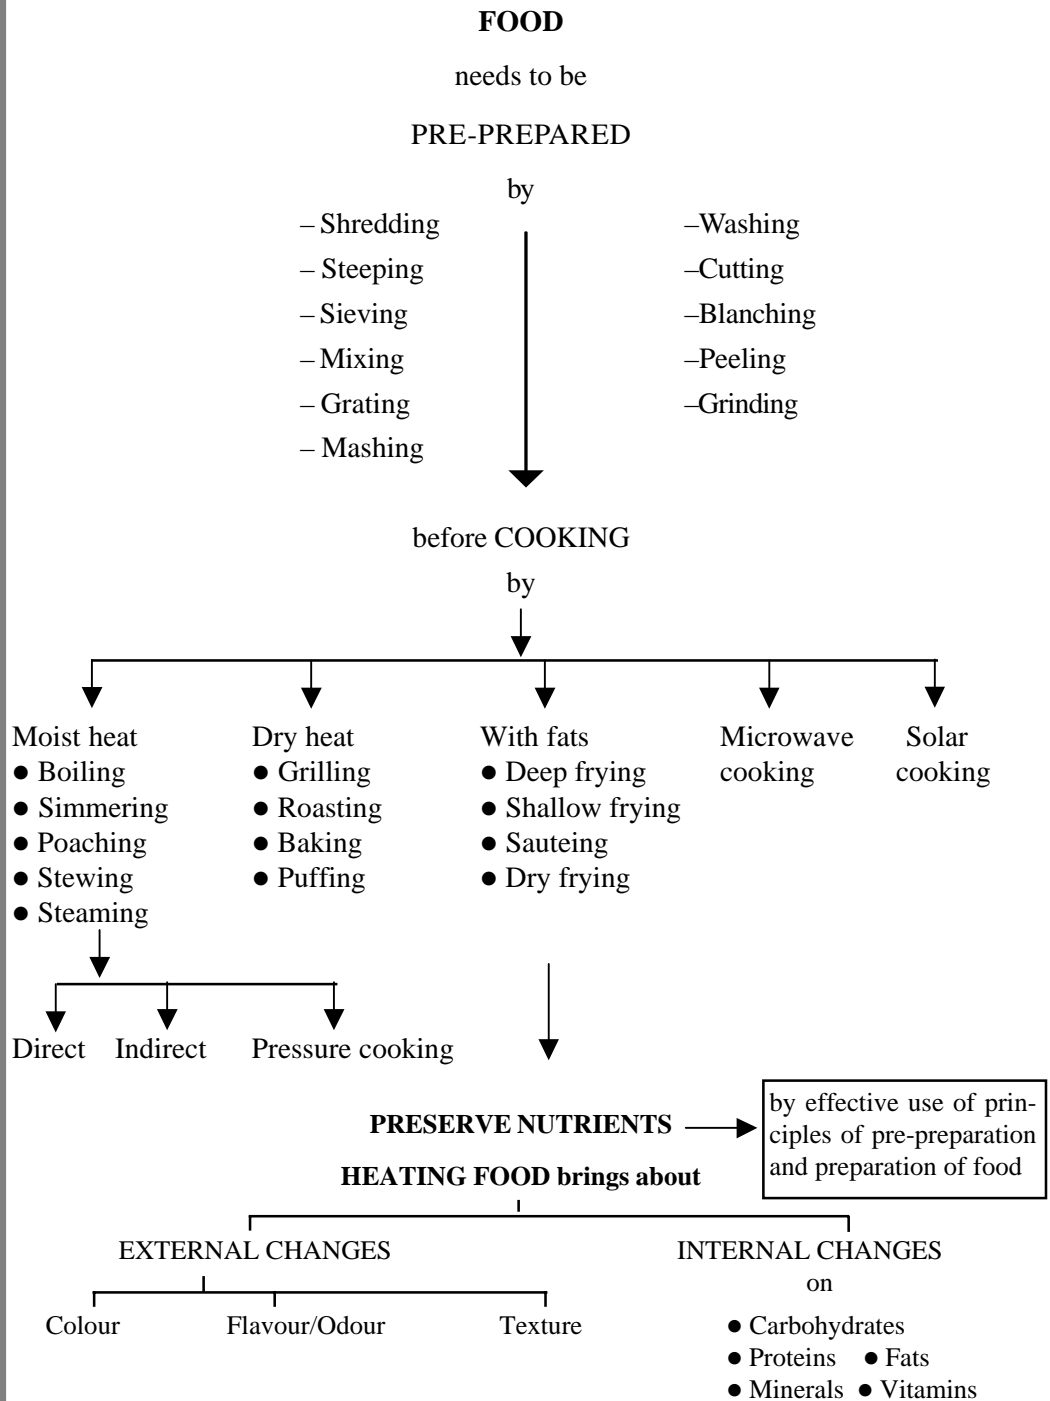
**FOOD**

needs to be

PRE-PREPARED

by

– Shredding
– Steeping
– Sieving
– Mixing
– Grating
– Mashing

–Washing
–Cutting
–Blanching
–Peeling
–Grinding

before COOKING

by

Moist heat
● Boiling
● Simmering
● Poaching
● Stewing
● Steaming

Dry heat
● Grilling
● Roasting
● Baking
● Puffing

With fats
● Deep frying
● Shallow frying
● Sauteing
● Dry frying

Microwave cooking

Solar cooking

Direct Indirect Pressure cooking

**PRESERVE NUTRIENTS**

by effective use of principles of pre-preparation and preparation of food

**HEATING FOOD brings about**

EXTERNAL CHANGES

Colour Flavour/Odour Texture

INTERNAL CHANGES on

● Carbohydrates
● Proteins ● Fats
● Minerals ● Vitamins